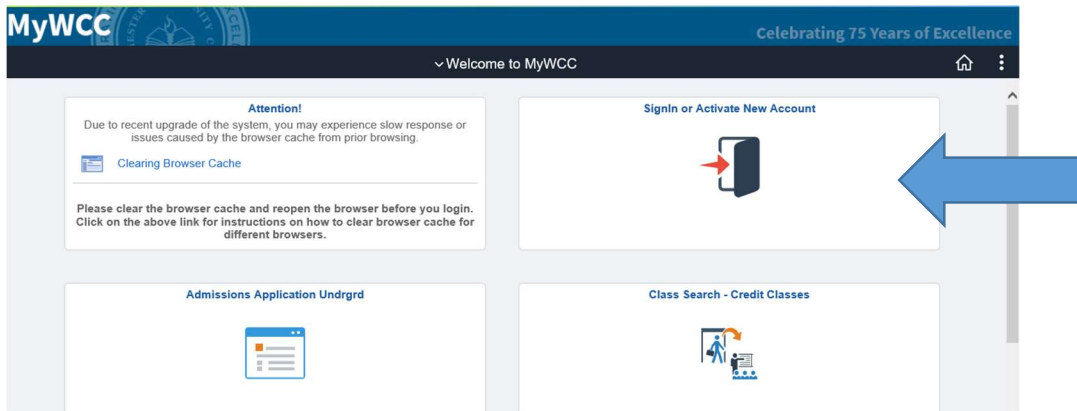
MyWCC

Celebrating 75 Years of Excellence

Welcome to MyWCC

Attention!

Due to recent upgrade of the system, you may experience slow response or issues caused by the browser cache from prior browsing.

Clearing Browser Cache

Please clear the browser cache and reopen the browser before you login. Click on the above link for instructions on how to clear browser cache for different browsers.

SignIn or Activate New Account

Admissions Application Undrgrd

Class Search - Credit Classes